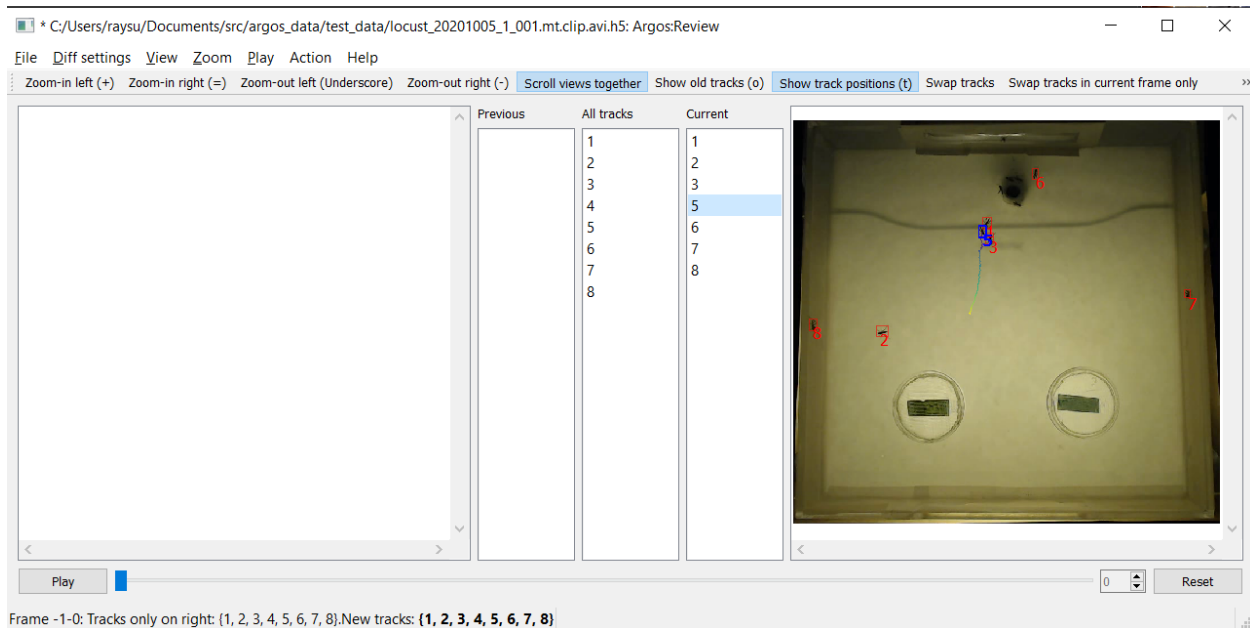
* C:/Users/raysu/Documents/src/argos_data/test_data/locust_20201005_1_001.mt.clip.avi.h5: Argos:Review

File Diff settings View Zoom Play Action Help

Zoom-in left (+) Zoom-in right (=) Zoom-out left (Underscore) Zoom-out right (-) Scroll views together Show old tracks (o) Show track positions (t) Swap tracks Swap tracks in current frame only

Previous

All tracks
1
2
3
4
5
6
7
8

Current
1
2
3
5
6
7
8

6
3
7
8
2

Play
0
Reset

Frame -1-0: Tracks only on right: {1, 2, 3, 4, 5, 6, 7, 8}.New tracks: **{1, 2, 3, 4, 5, 6, 7, 8}**